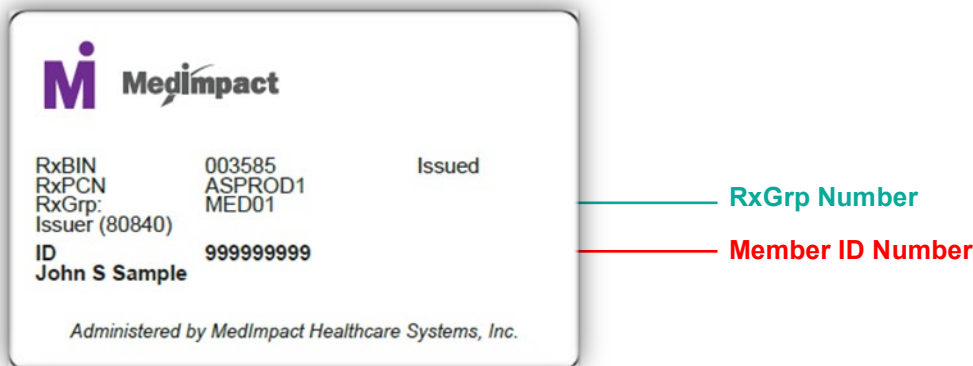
Medimpact

| | | |
|---|---|---|
| RxBIN | 003585 | Issued |
| RxPCN | ASPROD1 | |
| RxGrp: | MED01 | |
| Issuer (80840) | | |
| **ID** | **999999999** | |
| **John S Sample** | | |

Administered by MedImpact Healthcare Systems, Inc.

RxGrp Number

Member ID Number